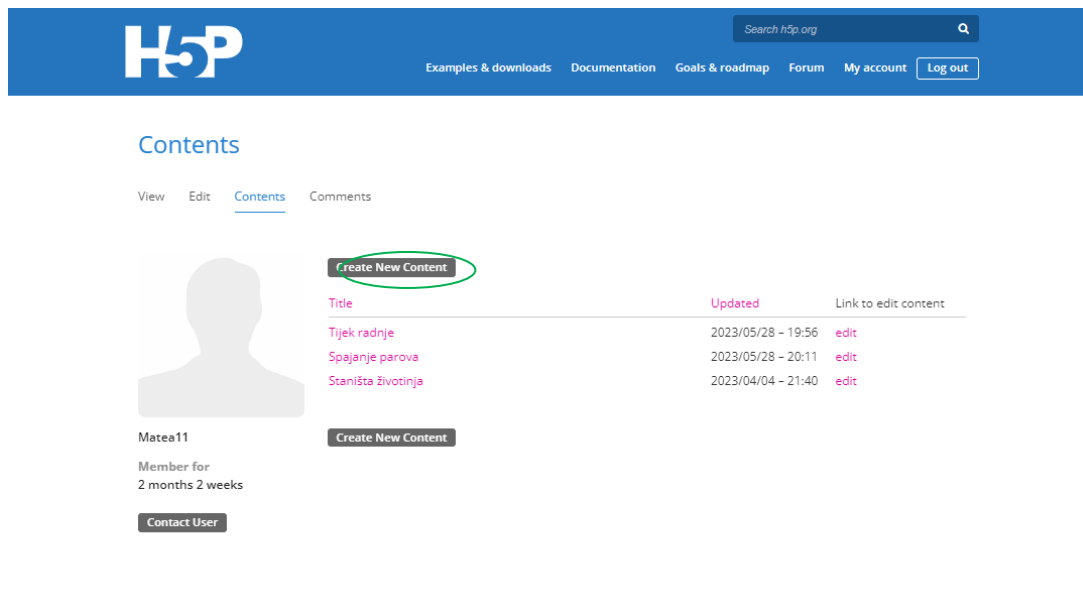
H5P

Search h5p.org

Examples & downloads Documentation Goals & roadmap Forum My account Log out

Contents

View Edit Contents Comments

Create New Content

| Title | Updated | Link to edit content |
|---|---|---|
| Tijek radnje | 2023/05/28 – 19:56 | edit |
| Spajanje parova | 2023/05/28 – 20:11 | edit |
| Staništa životinja | 2023/04/04 – 21:40 | edit |

Create New Content

Matea11

Member for
2 months 2 weeks

Contact User